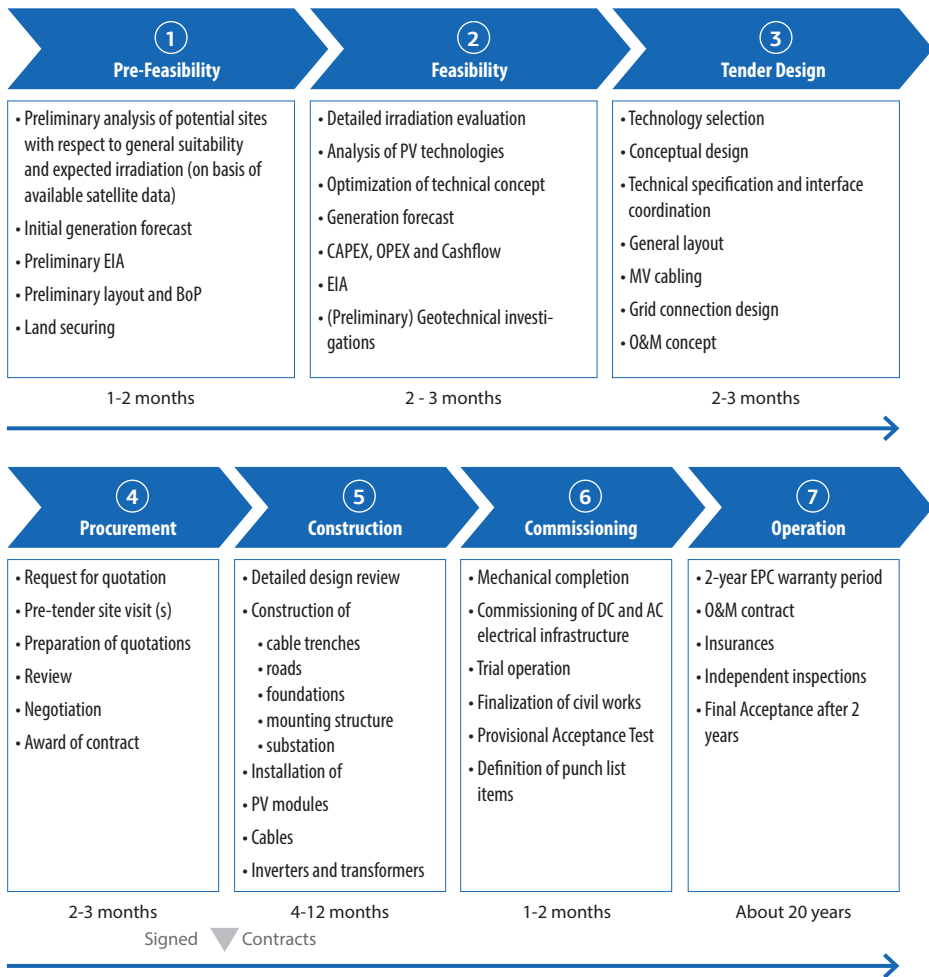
1
Pre-Feasibility

• Preliminary analysis of potential sites with respect to general suitability and expected irradiation (on basis of available satellite data)
• Initial generation forecast
• Preliminary EIA
• Preliminary layout and BoP
• Land securing

1-2 months

2
Feasibility

• Detailed irradiation evaluation
• Analysis of PV technologies
• Optimization of technical concept
• Generation forecast
• CAPEX, OPEX and Cashflow
• EIA
• (Preliminary) Geotechnical investigations

2 - 3 months

3
Tender Design

• Technology selection
• Conceptual design
• Technical specification and interface coordination
• General layout
• MV cabling
• Grid connection design
• O&M concept

2-3 months

4
Procurement

• Request for quotation
• Pre-tender site visit (s)
• Preparation of quotations
• Review
• Negotiation
• Award of contract

2-3 months

5
Construction

• Detailed design review
• Construction of
• cable trenches
• roads
• foundations
• mounting structure
• substation
• Installation of
• PV modules
• Cables
• Inverters and transformers

4-12 months

6
Commissioning

• Mechanical completion
• Commissioning of DC and AC electrical infrastructure
• Trial operation
• Finalization of civil works
• Provisional Acceptance Test
• Definition of punch list items

1-2 months

7
Operation

• 2-year EPC warranty period
• O&M contract
• Insurances
• Independent inspections
• Final Acceptance after 2 years

About 20 years

Signed Contracts